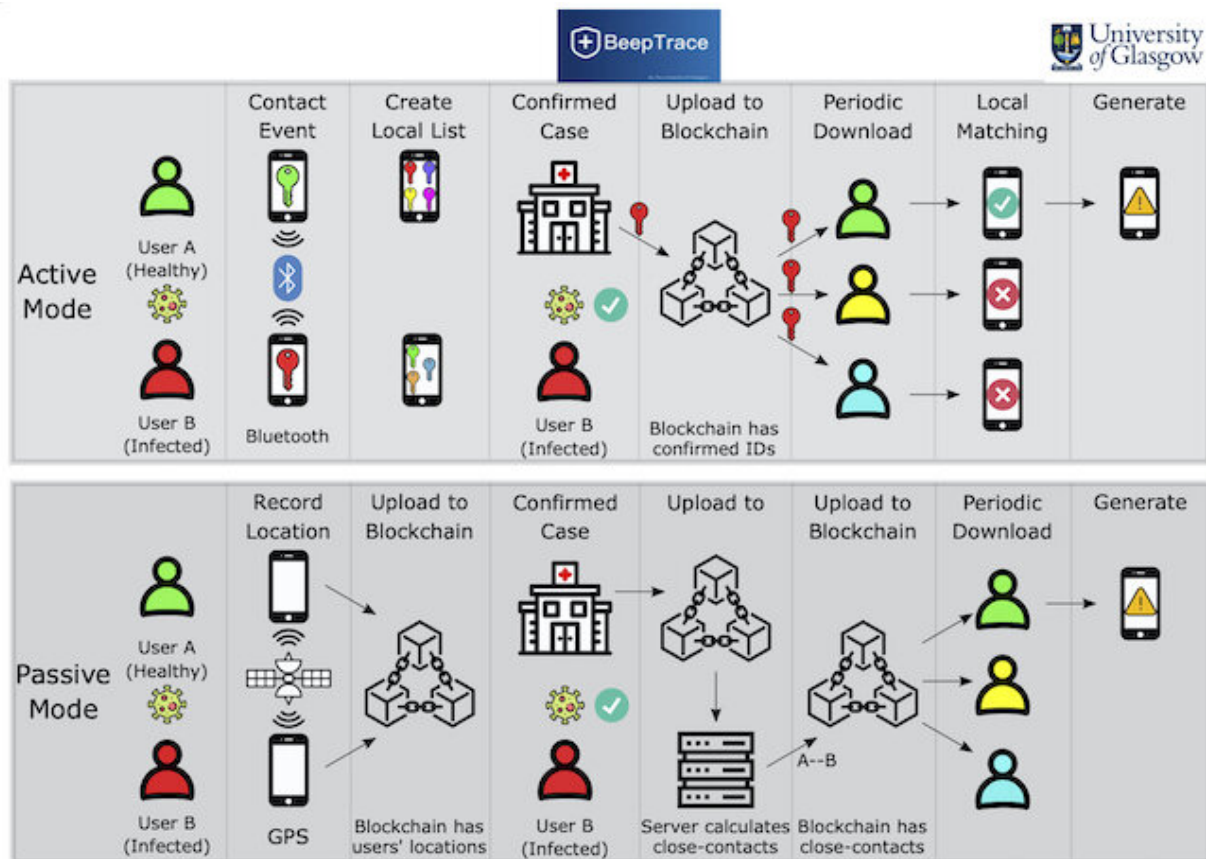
BeepTrace

University of Glasgow

Active Mode

User A (Healthy)

User B (Infected)

Contact Event

Bluetooth

Create Local List

Confirmed Case

User B (Infected)

Upload to Blockchain

Blockchain has confirmed IDs

Periodic Download

Local Matching

Generate

Passive Mode

User A (Healthy)

User B (Infected)

Record Location

GPS

Upload to Blockchain

Blockchain has users' locations

Confirmed Case

User B (Infected)

Upload to

Server calculates close-contacts

Upload to Blockchain

A--B

Blockchain has close-contacts

Periodic Download

Generate